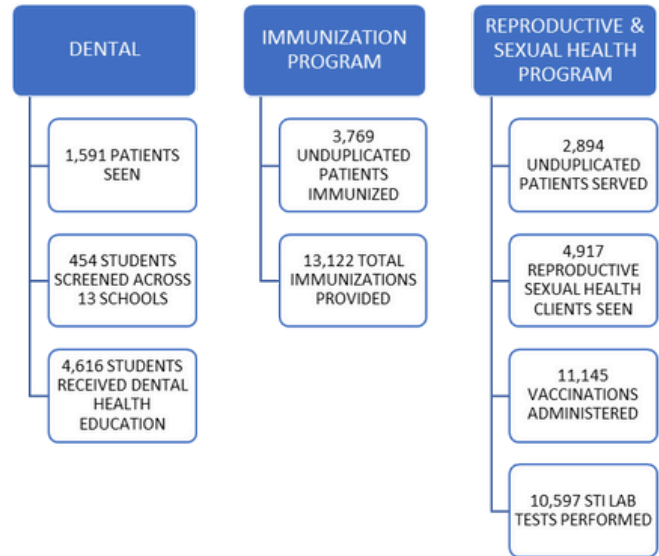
DENTAL

1,591 PATIENTS SEEN

454 STUDENTS SCREENED ACROSS 13 SCHOOLS

4,616 STUDENTS RECEIVED DENTAL HEALTH EDUCATION

IMMUNIZATION PROGRAM

3,769 UNDUPLICATED PATIENTS IMMUNIZED

13,122 TOTAL IMMUNIZATIONS PROVIDED

REPRODUCTIVE & SEXUAL HEALTH PROGRAM

2,894 UNDUPLICATED PATIENTS SERVED

4,917 REPRODUCTIVE SEXUAL HEALTH CLIENTS SEEN

11,145 VACCINATIONS ADMINISTERED

10,597 STI LAB TESTS PERFORMED